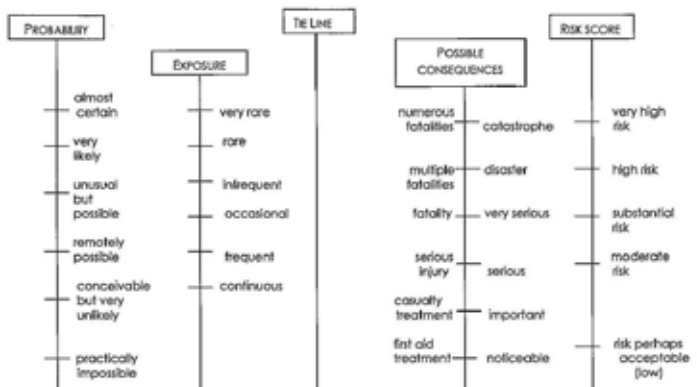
PROBABILITY

almost certain

very likely

unusual but possible

remotely possible

conceivable but very unlikely

practically impossible

EXPOSURE

very rare

rare

infrequent

occasional

frequent

continuous

TIE LINE

POSSIBLE CONSEQUENCES

numerous fatalities

catastrophe

multiple fatalities

disaster

fatality

very serious

serious injury

serious

casualty treatment

important

first aid treatment

noticeable

RISK SCORE

very high risk

high risk

substantial risk

moderate risk

risk perhaps acceptable (low)